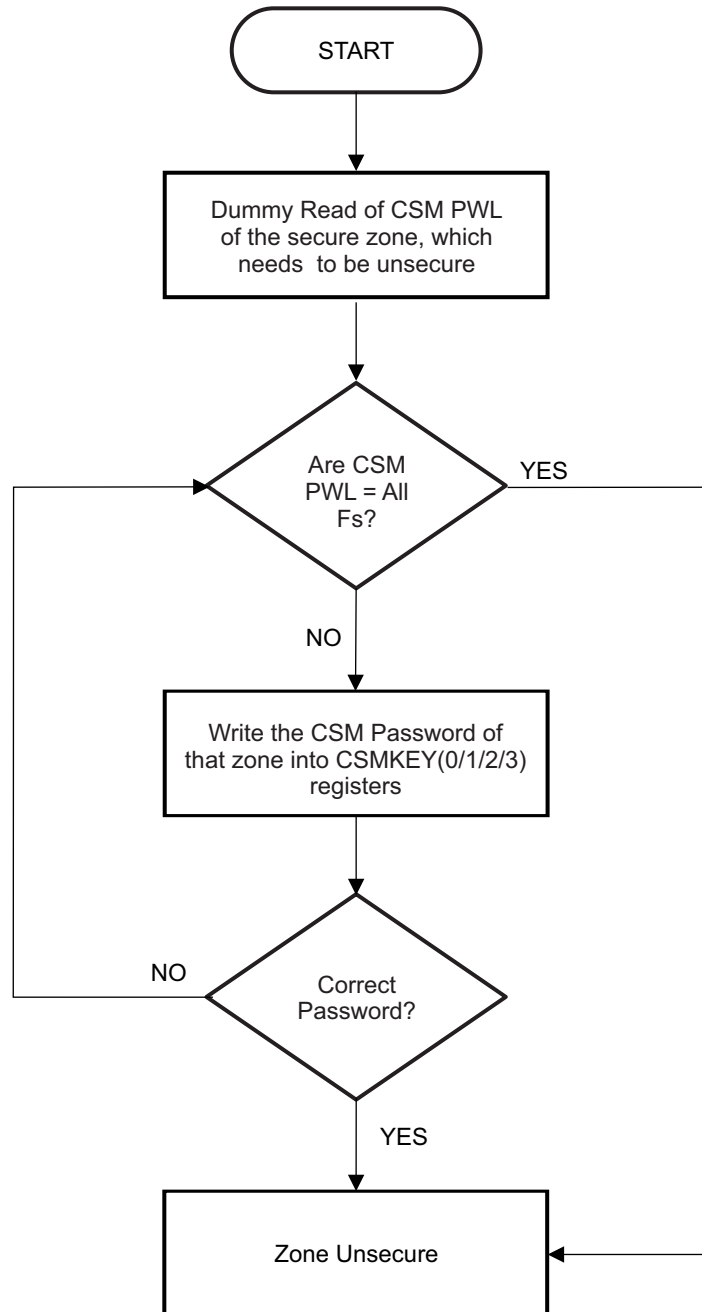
START

Dummy Read of CSM PWL of the secure zone, which needs to be unsecure

Are CSM PWL = All Fs?

YES

NO

Write the CSM Password of that zone into CSMKEY(0/1/2/3) registers

NO

Correct Password?

YES

Zone Unsecure